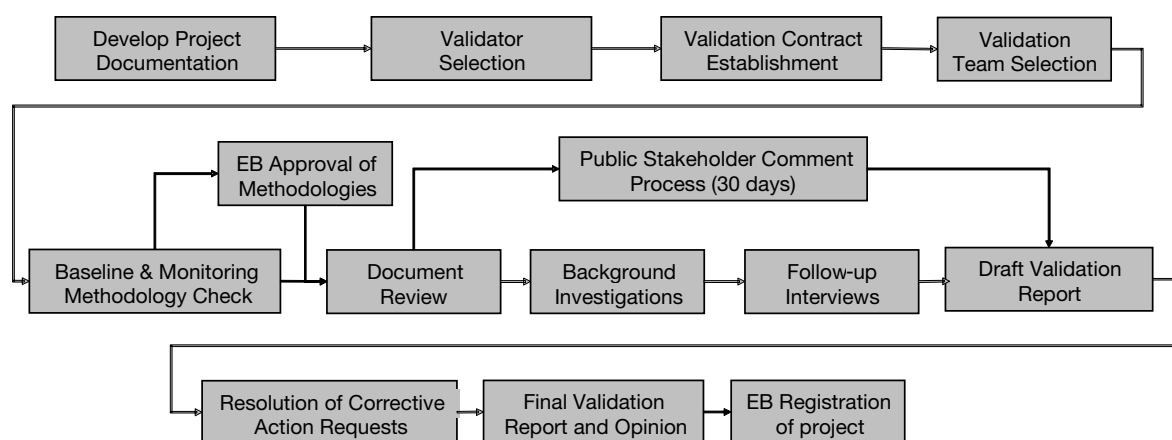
Develop Project Documentation

Validator Selection

Validation Contract Establishment

Validation Team Selection

EB Approval of Methodologies

Public Stakeholder Comment Process (30 days)

Baseline & Monitoring Methodology Check

Document Review

Background Investigations

Follow-up Interviews

Draft Validation Report

Resolution of Corrective Action Requests

Final Validation Report and Opinion

EB Registration of project